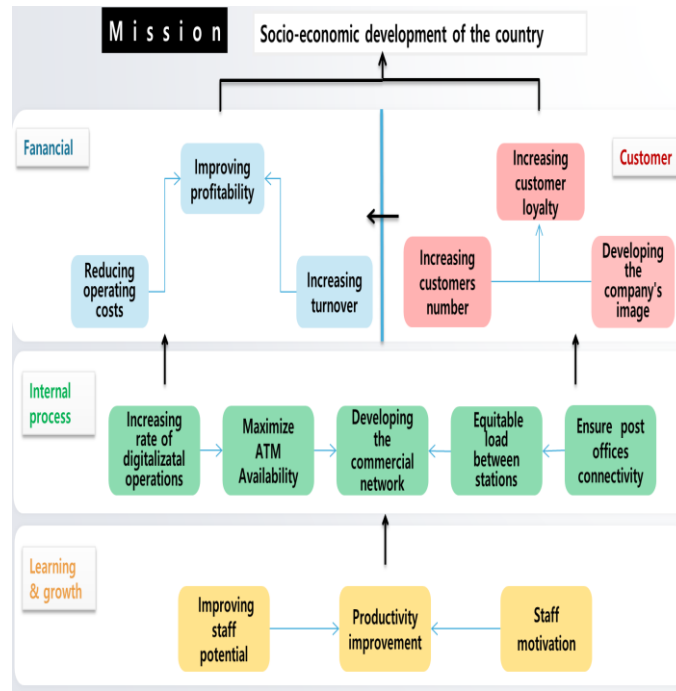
Mission

Socio-economic development of the country

Fanancial

Improving profitability

Reducing operating costs

Increasing turnover

Customer

Increasing customer loyalty

Increasing customers number

Developing the company's image

Internal process

Increasing rate of digitalizatal operations

Maximize ATM Availability

Developing the commercial network

Equitable load between stations

Ensure post offices connectivity

Learning & growth

Improving staff potential

Productivity improvement

Staff motivation